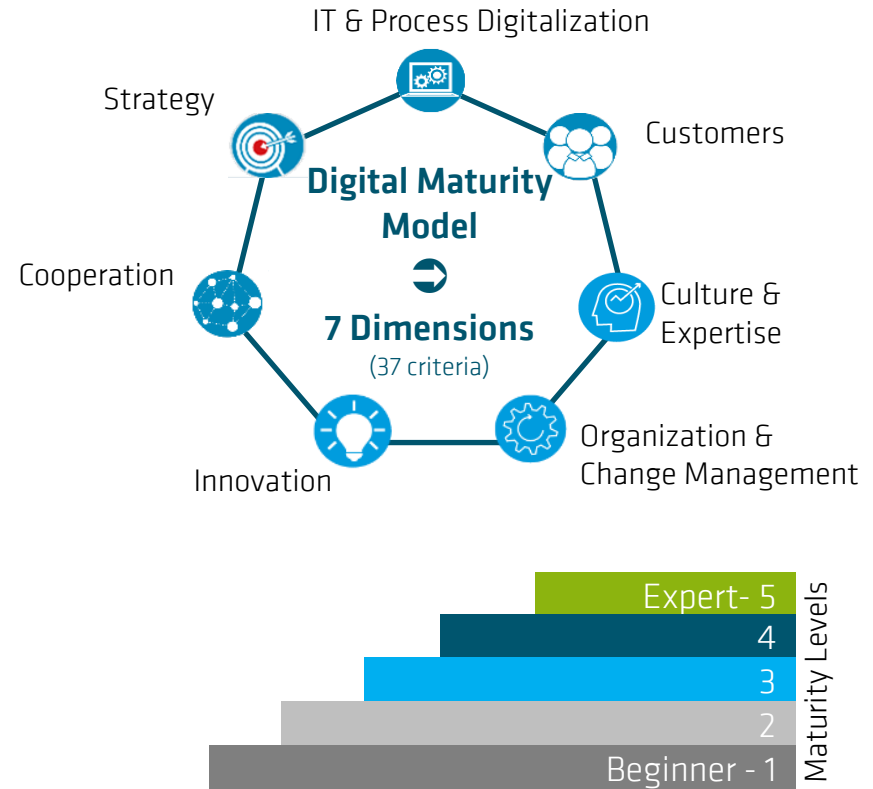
IT & Process Digitalization

Strategy

Customers

Digital Maturity Model

7 Dimensions
(37 criteria)

Cooperation

Culture & Expertise

Organization & Change Management

Innovation

Expert- 5
4
3
2
Beginner - 1

Maturity Levels